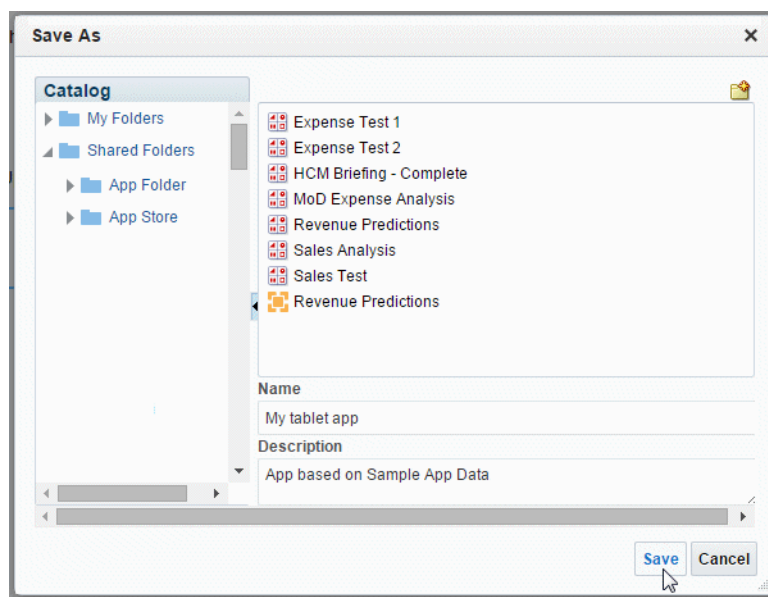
Save As
×
Catalog
My Folders
Shared Folders
App Folder
App Store
Expense Test 1
Expense Test 2
HCM Briefing - Complete
MoD Expense Analysis
Revenue Predictions
Sales Analysis
Sales Test
Revenue Predictions
Name
My tablet app
Description
App based on Sample App Data
Save
Cancel